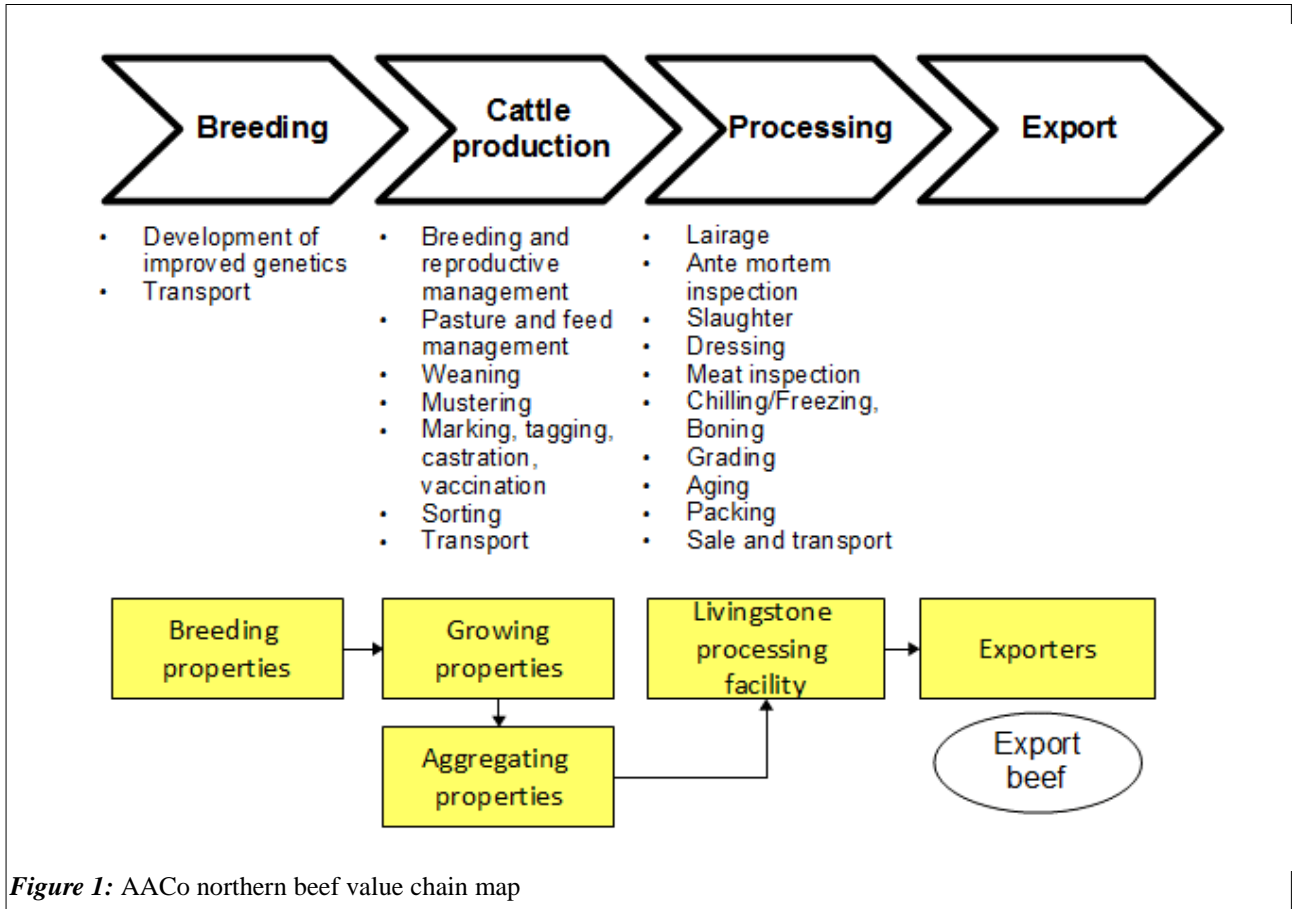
Breeding

Cattle production

Processing

Export

- Development of improved genetics
- Transport

- Breeding and reproductive management
- Pasture and feed management
- Weaning
- Mustering
- Marking, tagging, castration, vaccination
- Sorting
- Transport

- Lairage
- Ante mortem inspection
- Slaughter
- Dressing
- Meat inspection
- Chilling/Freezing, Boning
- Grading
- Aging
- Packing
- Sale and transport

Breeding properties

Growing properties

Aggregating properties

Livingstone processing facility

Exporters

Export beef

*Figure 1:* AACo northern beef value chain map